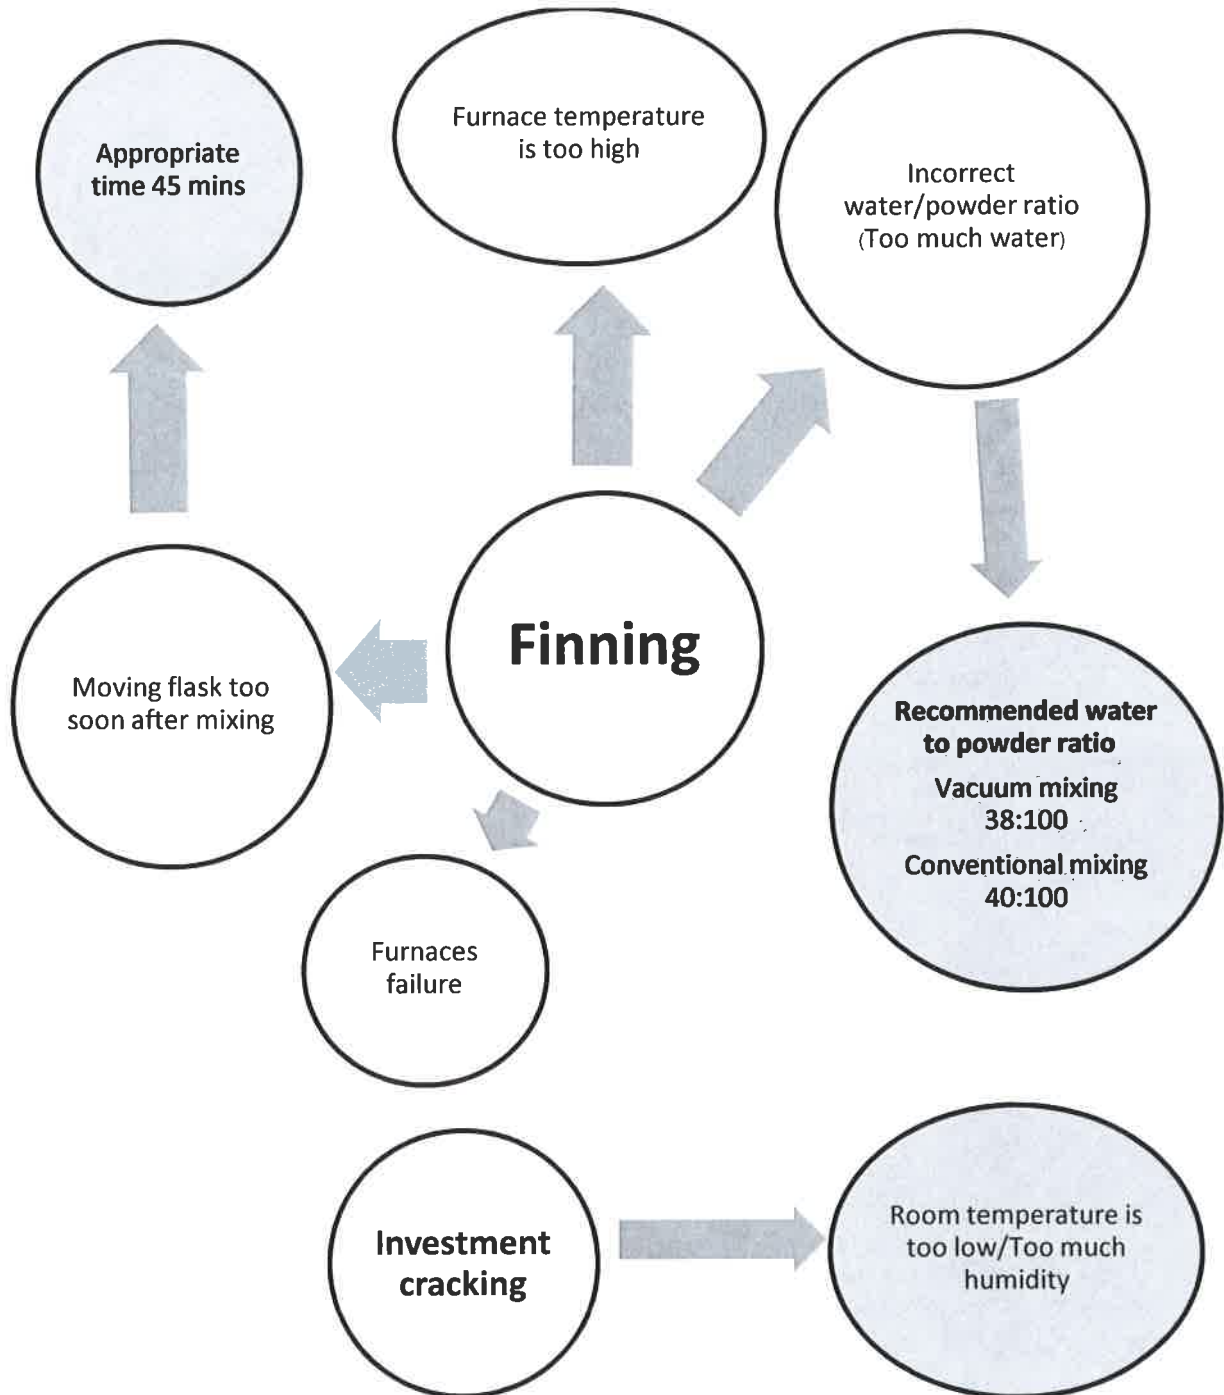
Appropriate time 45 mins

Furnace temperature is too high

Incorrect water/powder ratio (Too much water)

Finning

Moving flask too soon after mixing

Recommended water to powder ratio
Vacuum mixing 38:100
Conventional mixing 40:100

Furnaces failure

Investment cracking

Room temperature is too low/Too much humidity